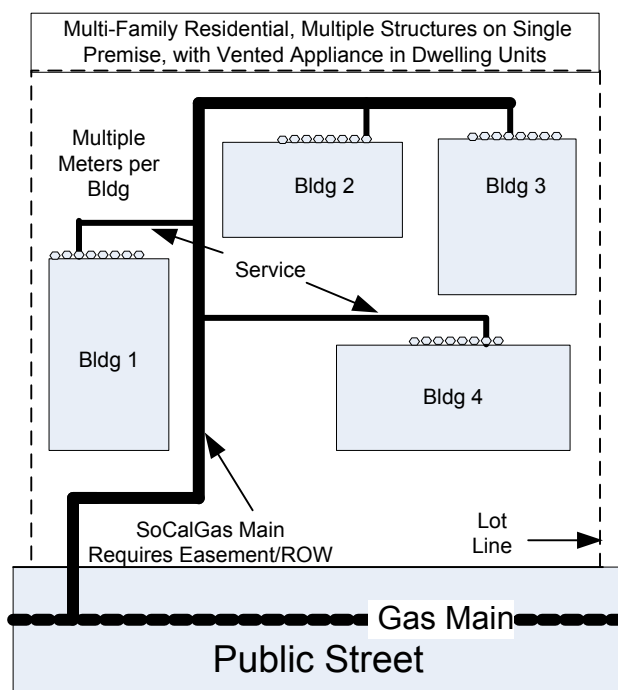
Multi-Family Residential, Multiple Structures on Single Premise, with Vented Appliance in Dwelling Units

Multiple Meters per Bldg

Bldg 2

Bldg 3

Service

Bldg 1

Bldg 4

SoCalGas Main Requires Easement/ROW

Lot Line

Gas Main

Public Street